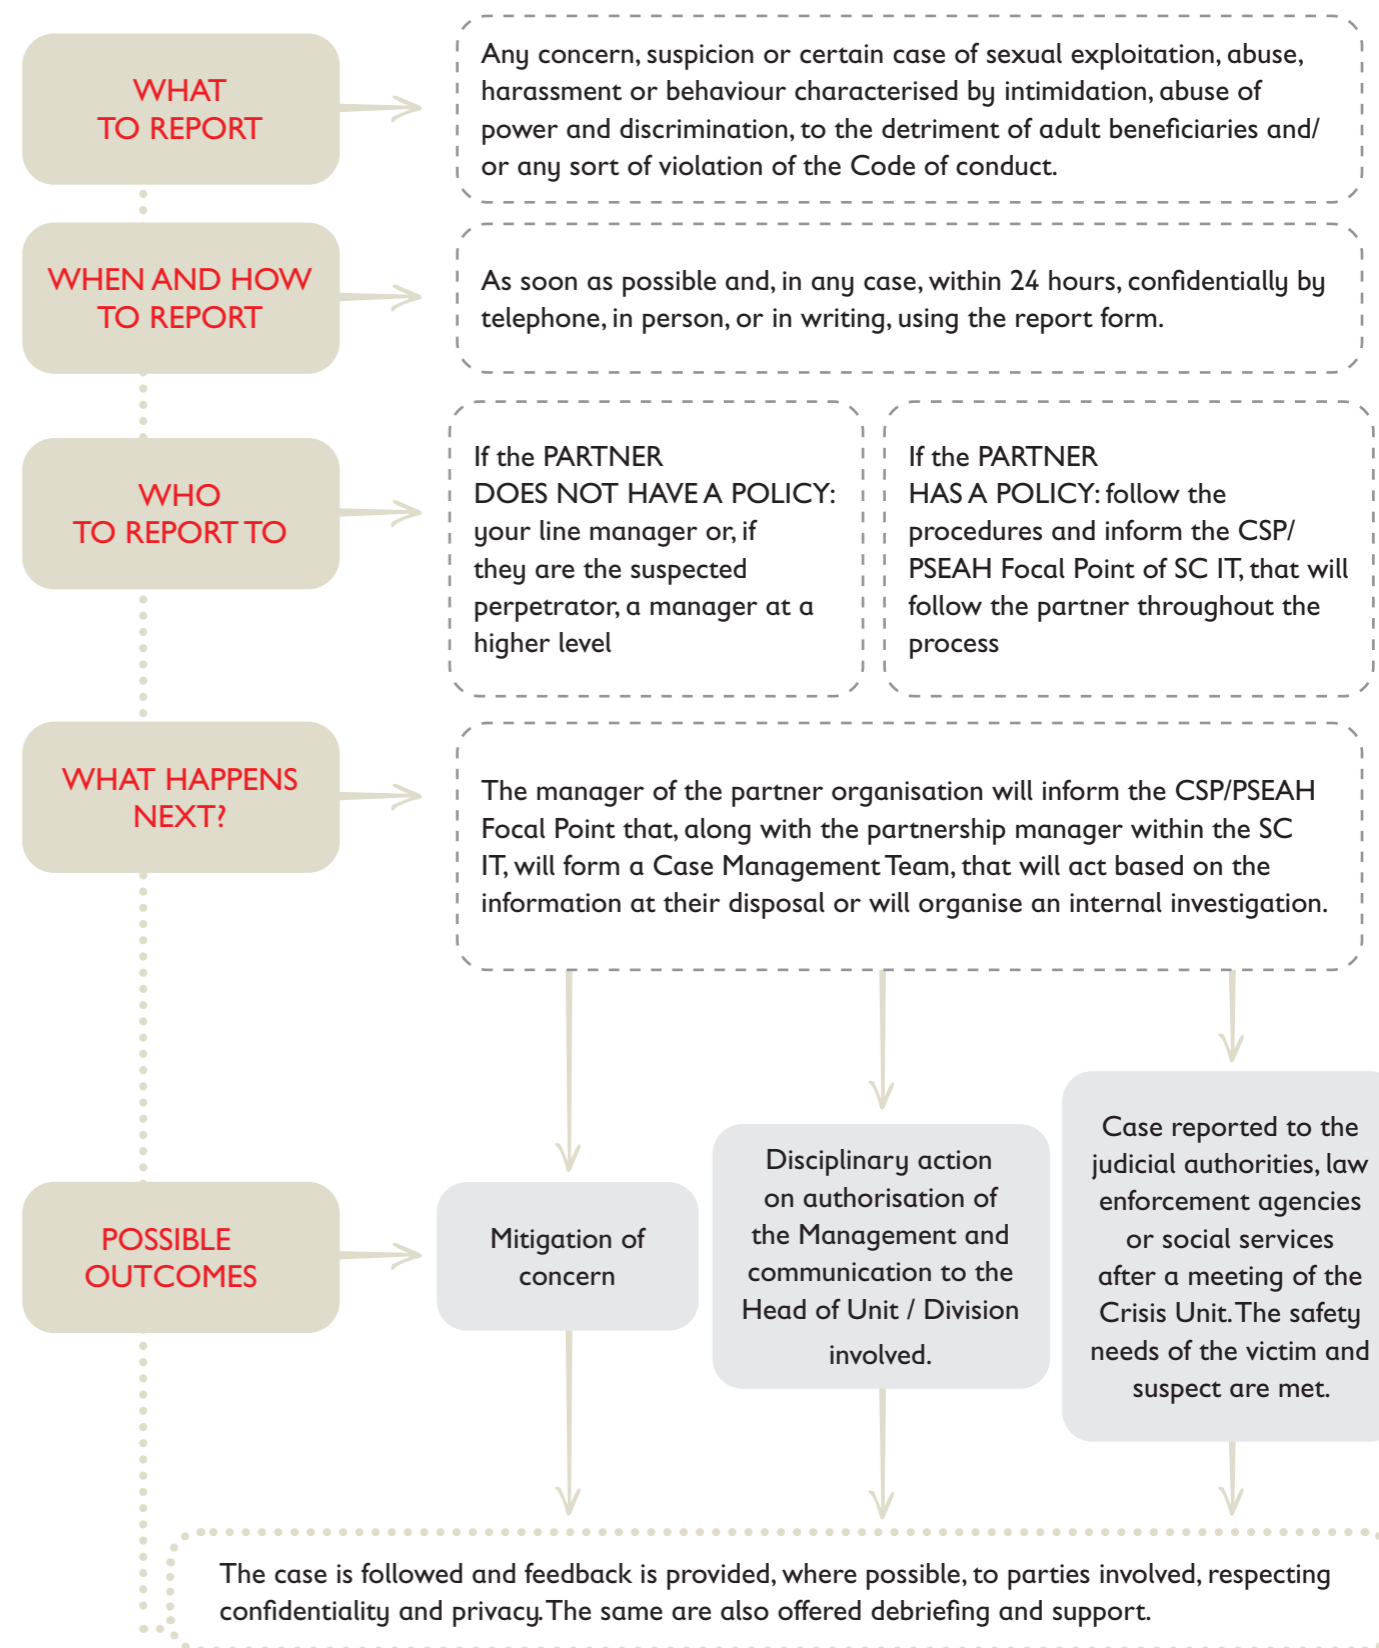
WHAT
TO REPORT

Any concern, suspicion or certain case of sexual exploitation, abuse, harassment or behaviour characterised by intimidation, abuse of power and discrimination, to the detriment of adult beneficiaries and/ or any sort of violation of the Code of conduct.

WHEN AND HOW
TO REPORT

As soon as possible and, in any case, within 24 hours, confidentially by telephone, in person, or in writing, using the report form.

WHO
TO REPORT TO

If the PARTNER DOES NOT HAVE A POLICY: your line manager or, if they are the suspected perpetrator, a manager at a higher level

If the PARTNER HAS A POLICY: follow the procedures and inform the CSP/ PSEAH Focal Point of SC IT, that will follow the partner throughout the process

WHAT HAPPENS
NEXT?

The manager of the partner organisation will inform the CSP/PSEAH Focal Point that, along with the partnership manager within the SC IT, will form a Case Management Team, that will act based on the information at their disposal or will organise an internal investigation.

POSSIBLE
OUTCOMES

Mitigation of concern

Disciplinary action on authorisation of the Management and communication to the Head of Unit / Division involved.

Case reported to the judicial authorities, law enforcement agencies or social services after a meeting of the Crisis Unit. The safety needs of the victim and suspect are met.

The case is followed and feedback is provided, where possible, to parties involved, respecting confidentiality and privacy. The same are also offered debriefing and support.